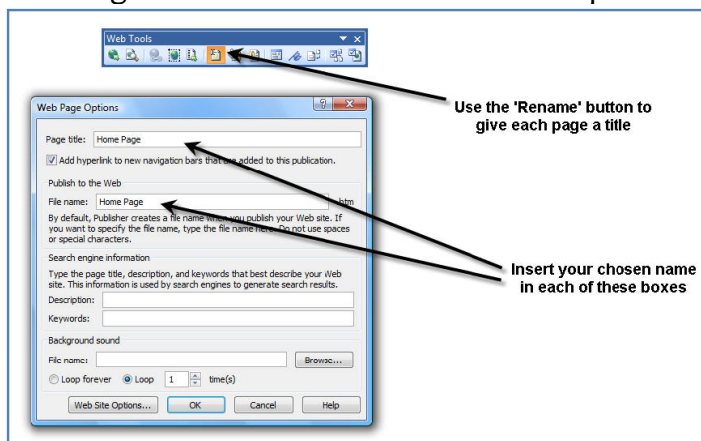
Web Tools

Use the 'Rename' button to give each page a title

Web Page Options

Page title: Home Page

Add hyperlink to new navigation bars that are added to this publication.

Publish to the Web

File name: Home Page .htm

By default, Publisher creates a file name when you publish your Web site. If you want to specify the file name, type the file name here. Do not use spaces or special characters.

Search engine information

Type the page title, description, and keywords that best describe your Web site. This information is used by search engines to generate search results.

Description:

Keywords:

Background sound

File name: Browse...

Loop forever Loop 1 time(s)

Web Site Options... OK Cancel Help

Insert your chosen name in each of these boxes